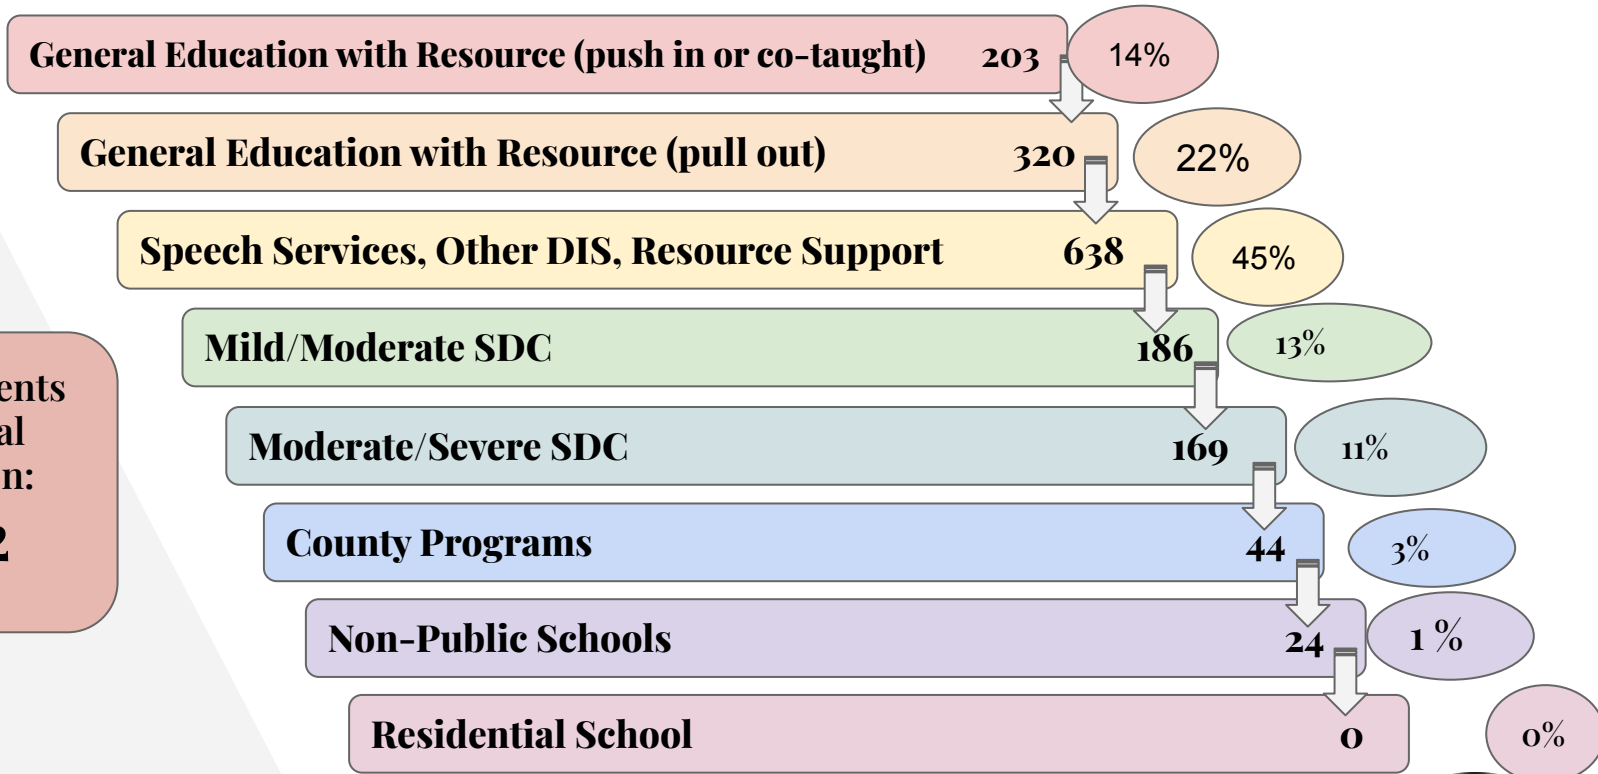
General Education with Resource (push in or co-taught) 203
14%

General Education with Resource (pull out) 320
22%

Speech Services, Other DIS, Resource Support 638
45%

Mild/Moderate SDC 186
13%

Moderate/Severe SDC 169
11%

County Programs 44
3%

Non-Public Schools 24
1 %

Residential School 0
0%

ents
al
n:
2